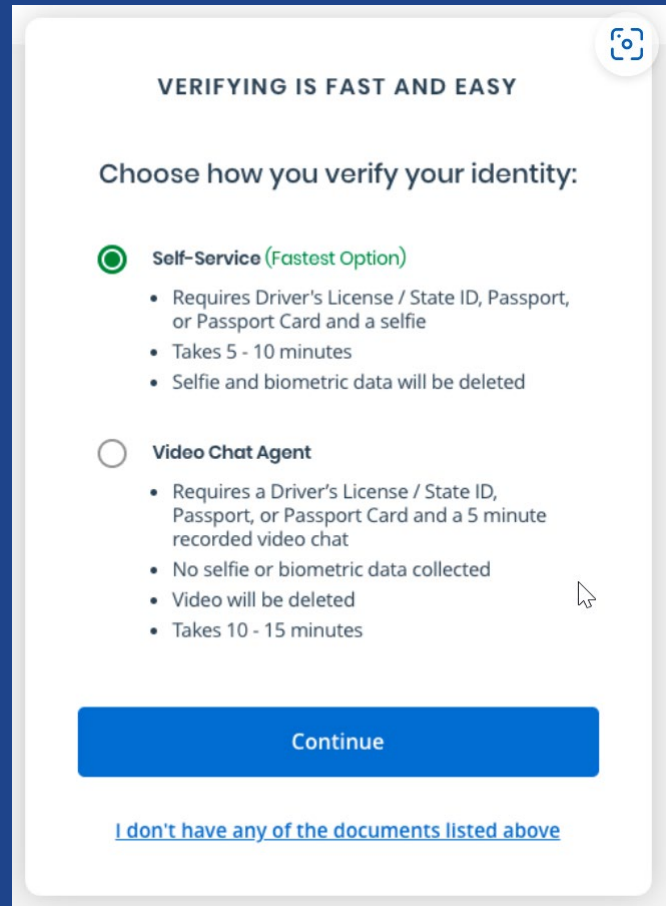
VERIFYING IS FAST AND EASY

Choose how you verify your identity:

Self-Service (Fastest Option)

- Requires Driver's License / State ID, Passport, or Passport Card and a selfie
- Takes 5 - 10 minutes
- Selfie and biometric data will be deleted

Video Chat Agent

- Requires a Driver's License / State ID, Passport, or Passport Card and a 5 minute recorded video chat
- No selfie or biometric data collected
- Video will be deleted
- Takes 10 - 15 minutes

Continue

I don't have any of the documents listed above